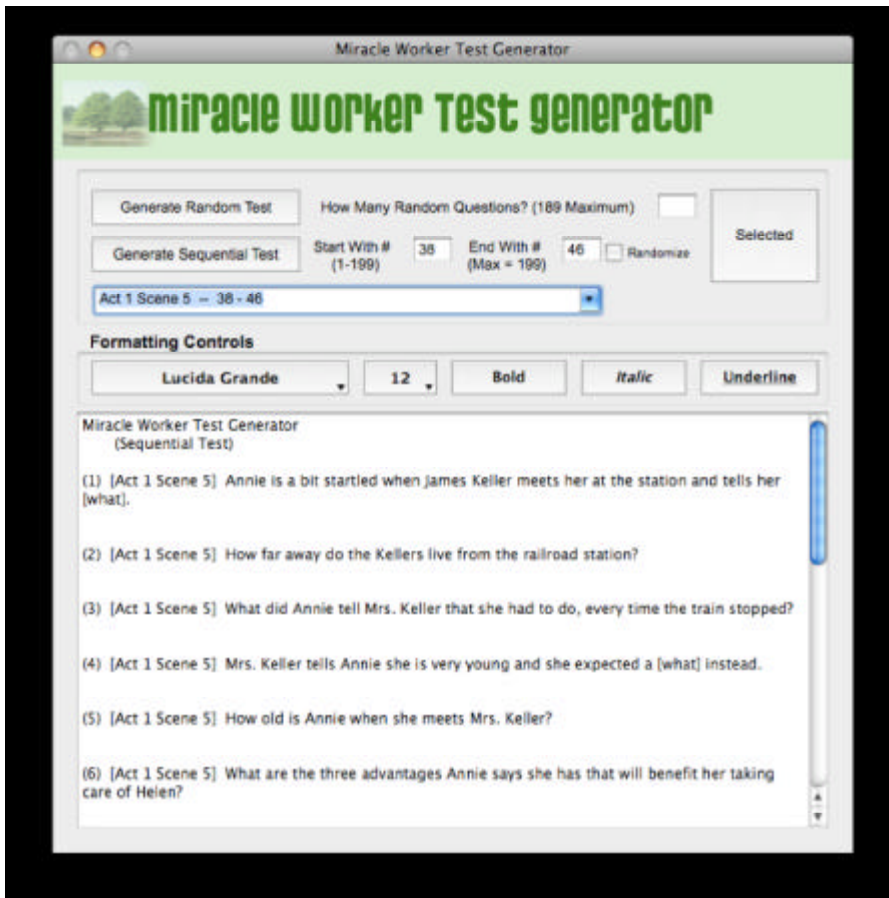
Miracle Worker Test Generator

Miracle Worker Test Generator

Generate Random Test

How Many Random Questions? (189 Maximum)

Selected

Generate Sequential Test

Start With # (1-199)

38

End With # (Max = 199)

46

Randomize

Act 1 Scene 5 – 38 - 46

Formatting Controls

Lucida Grande

12

Bold

Italic

Underline

Miracle Worker Test Generator
(Sequential Test)

(1) [Act 1 Scene 5] Annie is a bit startled when James Keller meets her at the station and tells her [what].

(2) [Act 1 Scene 5] How far away do the Kellers live from the railroad station?

(3) [Act 1 Scene 5] What did Annie tell Mrs. Keller that she had to do, every time the train stopped?

(4) [Act 1 Scene 5] Mrs. Keller tells Annie she is very young and she expected a [what] instead.

(5) [Act 1 Scene 5] How old is Annie when she meets Mrs. Keller?

(6) [Act 1 Scene 5] What are the three advantages Annie says she has that will benefit her taking care of Helen?